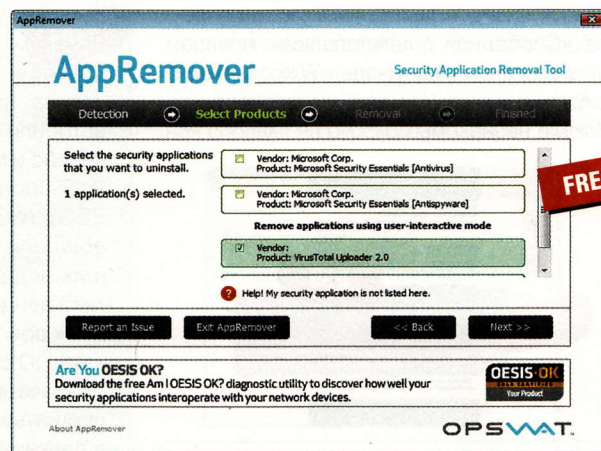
AppRemover

AppRemover

Security Application Removal Tool

Detection

Select Products

Removal

Finished

Select the security applications that you want to uninstall.

1 application(s) selected.

Vendor: Microsoft Corp.
Product: Microsoft Security Essentials [Antivirus]

Vendor: Microsoft Corp.
Product: Microsoft Security Essentials [Antispyware]

Remove applications using user-interactive mode

Vendor:
Product: VirusTotal Uploader 2.0

Help! My security application is not listed here.

Report an Issue

Exit AppRemover

<< Back

Next >>

Are You OESIS OK?
Download the free Am I OESIS OK? diagnostic utility to discover how well your security applications interoperate with your network devices.

OESIS·OK
Your Product

About AppRemover

OPSWAT.

FRE